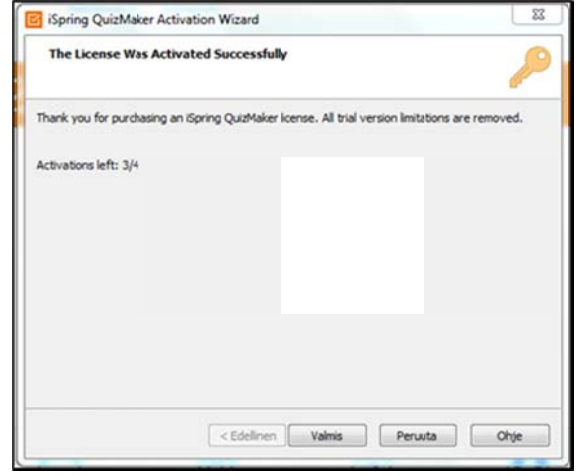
iSpring QuizMaker Activation Wizard

The License Was Activated Successfully

Thank you for purchasing an iSpring QuizMaker license. All trial version limitations are removed.

Activations left: 3/4

< Edellinen

Valmis

Peruuta

Ohje